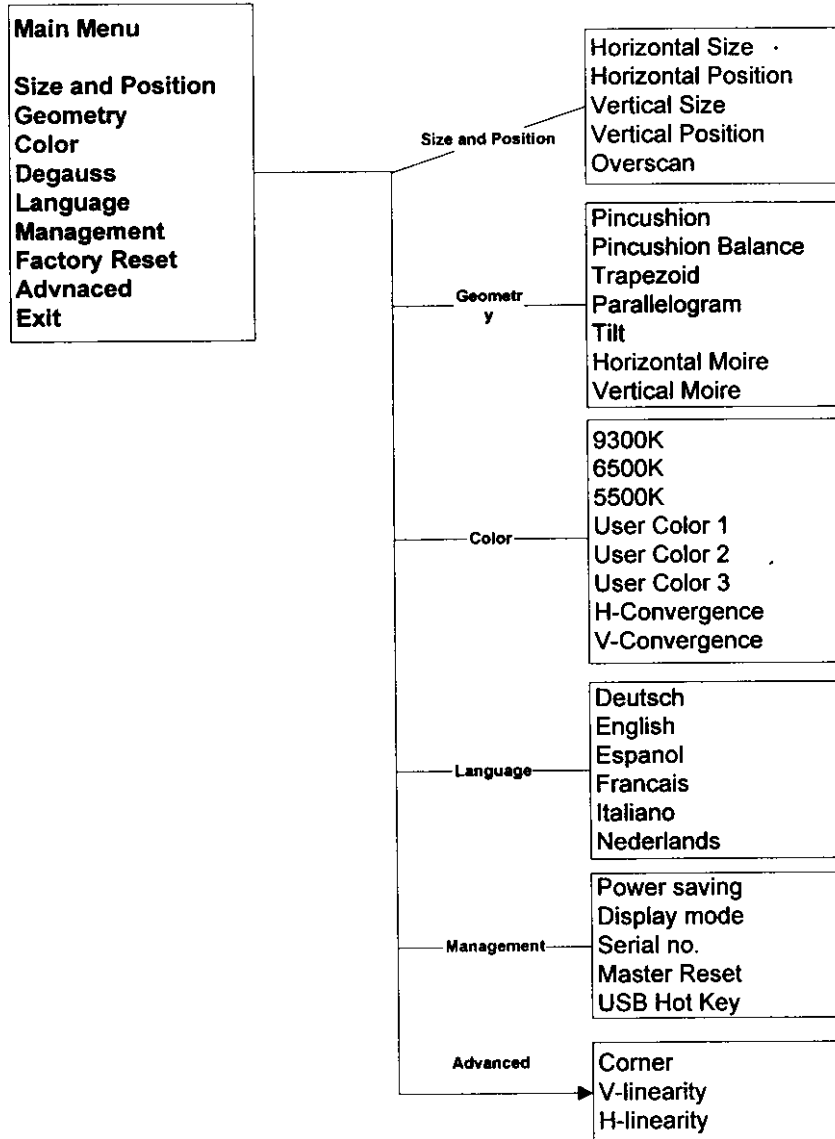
Main Menu

Size and Position
Geometry
Color
Degauss
Language
Management
Factory Reset
Advnaced
Exit

Size and Position

Horizontal Size
Horizontal Position
Vertical Size
Vertical Position
Overscan

Geometr y

Pincushion
Pincushion Balance
Trapezoid
Parallelogram
Tilt
Horizontal Moire
Vertical Moire

Color

9300K
6500K
5500K
User Color 1
User Color 2
User Color 3
H-Convergence
V-Convergence

Language

Deutsch
English
Espanol
Francais
Italiano
Nederlands

Management

Power saving
Display mode
Serial no.
Master Reset
USB Hot Key

Advanced

Corner
V-linearity
H-linearity